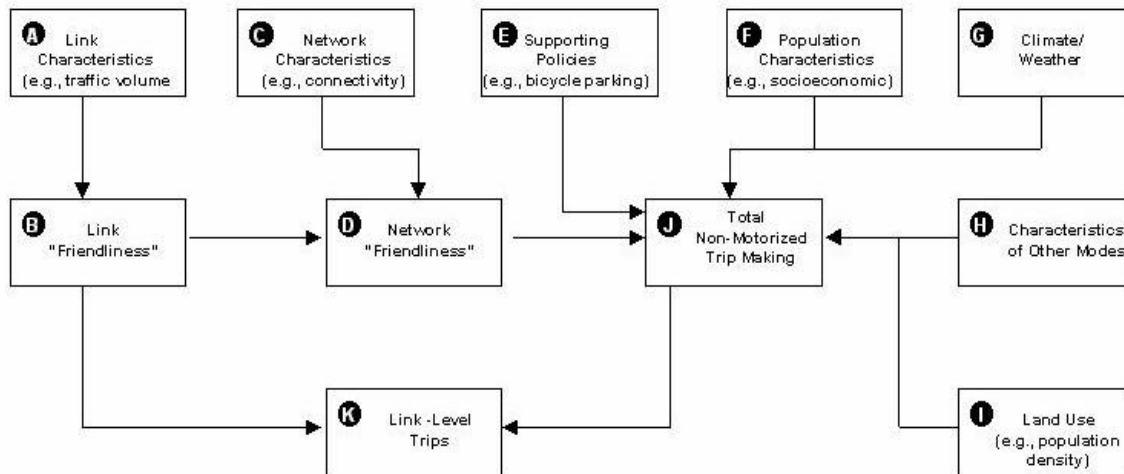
A Link Characteristics (e.g., traffic volume

C Network Characteristics (e.g., connectivity)

E Supporting Policies (e.g., bicycle parking)

F Population Characteristics (e.g., socioeconomic)

G Climate/ Weather

B Link "Friendliness"

D Network "Friendliness"

J Total Non-Motorized Trip Making

H Characteristics of Other Modes

K Link -Level Trips

I Land Use (e.g., population density)